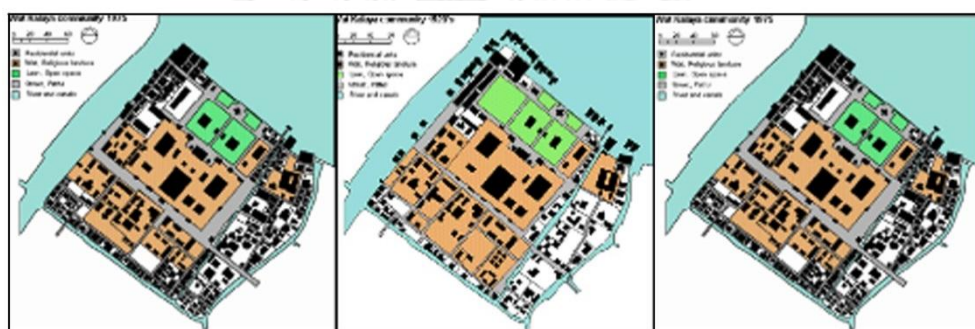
Wat Kalaya community 1975
Residential units
Relig. Religious structure
Gree. Open space
Street, Paths
River and canals

Wat Kalaya community 1975
Residential units
Relig. Religious structure
Gree. Open space
Street, Paths
River and canals

Wat Kalaya community 1975
Residential units
Relig. Religious structure
Gree. Open space
Street, Paths
River and canals